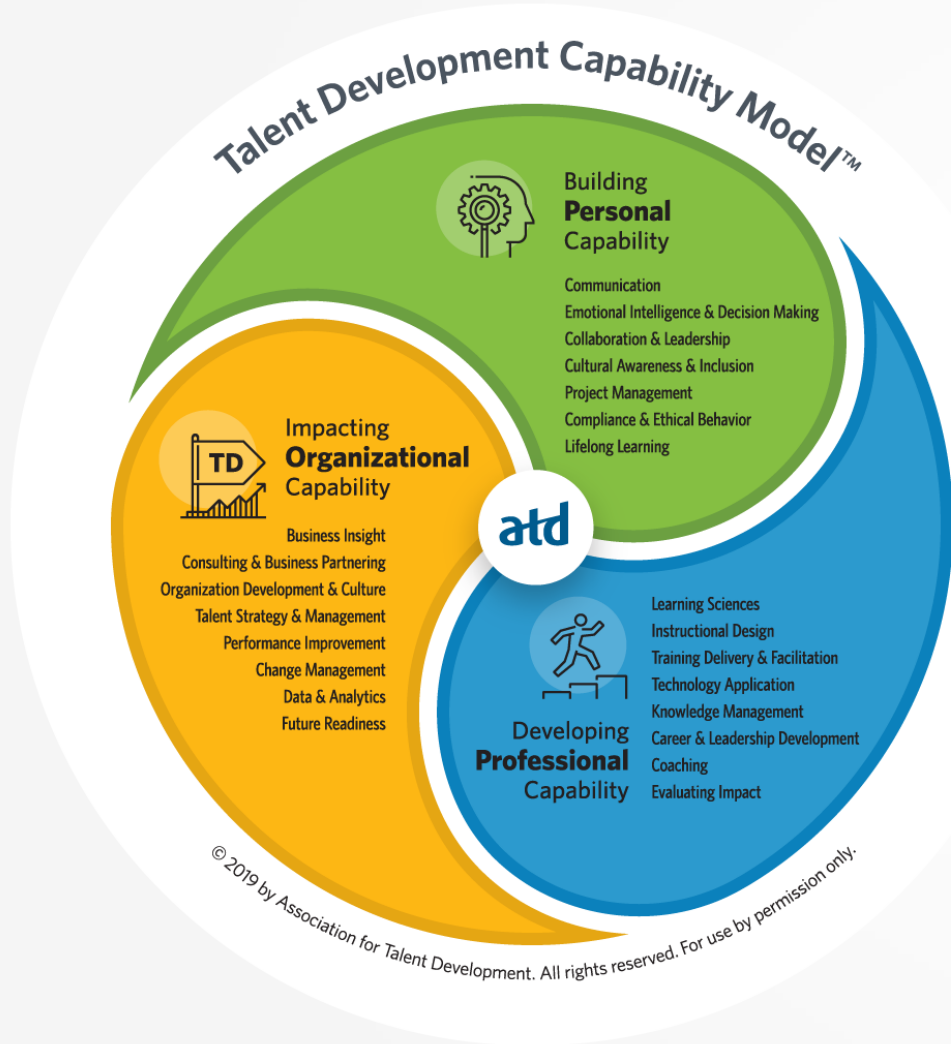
Talent Development Capability Model™

Building
Personal
Capability

Communication
Emotional Intelligence & Decision Making
Collaboration & Leadership
Cultural Awareness & Inclusion
Project Management
Compliance & Ethical Behavior
Lifelong Learning

TD

Impacting
Organizational
Capability

Business Insight
Consulting & Business Partnering
Organization Development & Culture
Talent Strategy & Management
Performance Improvement
Change Management
Data & Analytics
Future Readiness

atd

Learning Sciences
Instructional Design
Training Delivery & Facilitation
Technology Application
Knowledge Management
Career & Leadership Development
Coaching
Evaluating Impact

Developing
Professional
Capability

© 2019 by Association for Talent Development. All rights reserved. For use by permission only.